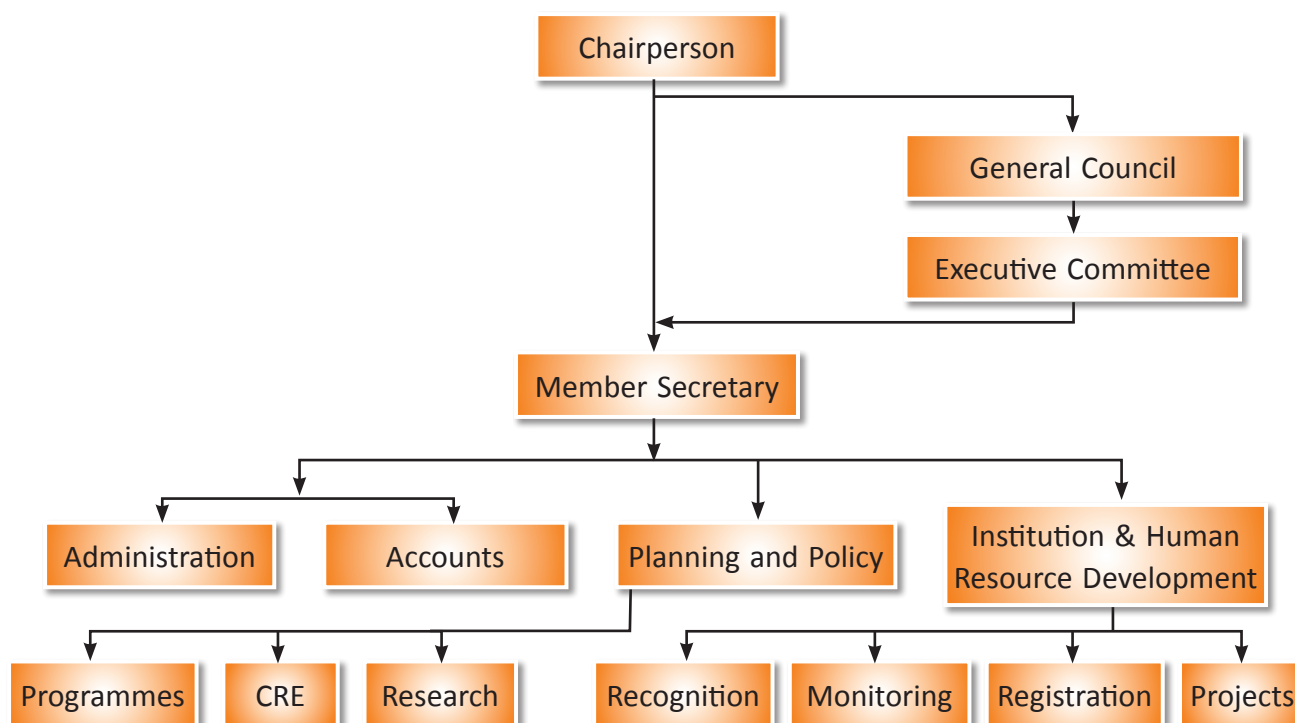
Chairperson

General Council

Executive Committee

Member Secretary

Administration

Accounts

Planning and Policy

Institution & Human Resource Development

Programmes

CRE

Research

Recognition

Monitoring

Registration

Projects